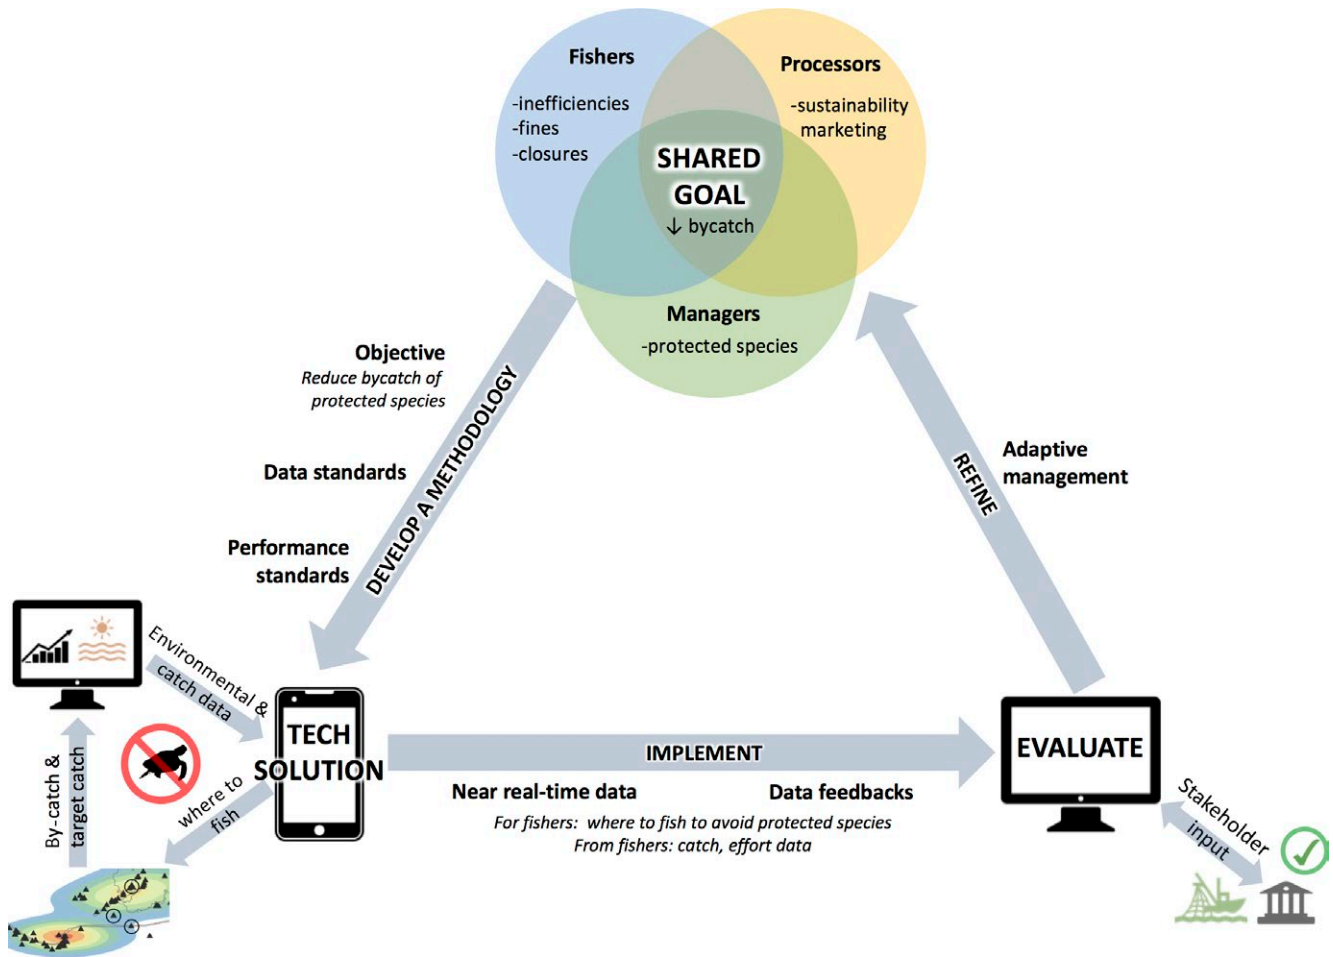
Fishers
-inefficiencies
-fines
-closures

Processors
-sustainability
marketing

SHARED GOAL
↓ bycatch

Managers
-protected species

Objective
Reduce bycatch of protected species

Data standards

Performance standards

DEVELOP A METHODOLOGY

REFINE

Adaptive management

Environmental & catch data

By-catch & target catch

where to fish

TECH SOLUTION

IMPLEMENT

Near real-time data

Data feedbacks

For fishers: where to fish to avoid protected species
From fishers: catch, effort data

EVALUATE

Stakeholder input